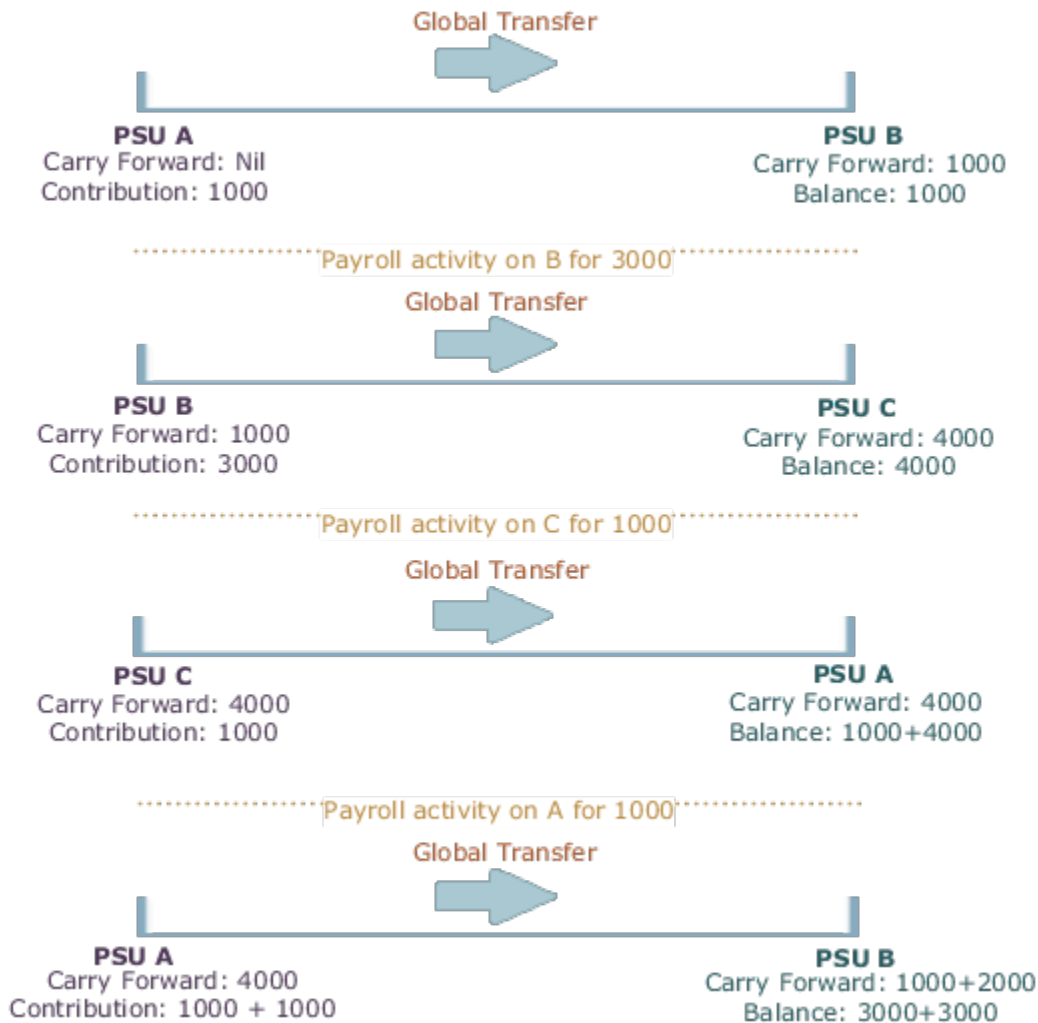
Global Transfer

PSU A
Carry Forward: Nil
Contribution: 1000

PSU B
Carry Forward: 1000
Balance: 1000

Payroll activity on B for 3000

Global Transfer

PSU B
Carry Forward: 1000
Contribution: 3000

PSU C
Carry Forward: 4000
Balance: 4000

Payroll activity on C for 1000

Global Transfer

PSU C
Carry Forward: 4000
Contribution: 1000

PSU A
Carry Forward: 4000
Balance: 1000+4000

Payroll activity on A for 1000

Global Transfer

PSU A
Carry Forward: 4000
Contribution: 1000 + 1000

PSU B
Carry Forward: 1000+2000
Balance: 3000+3000